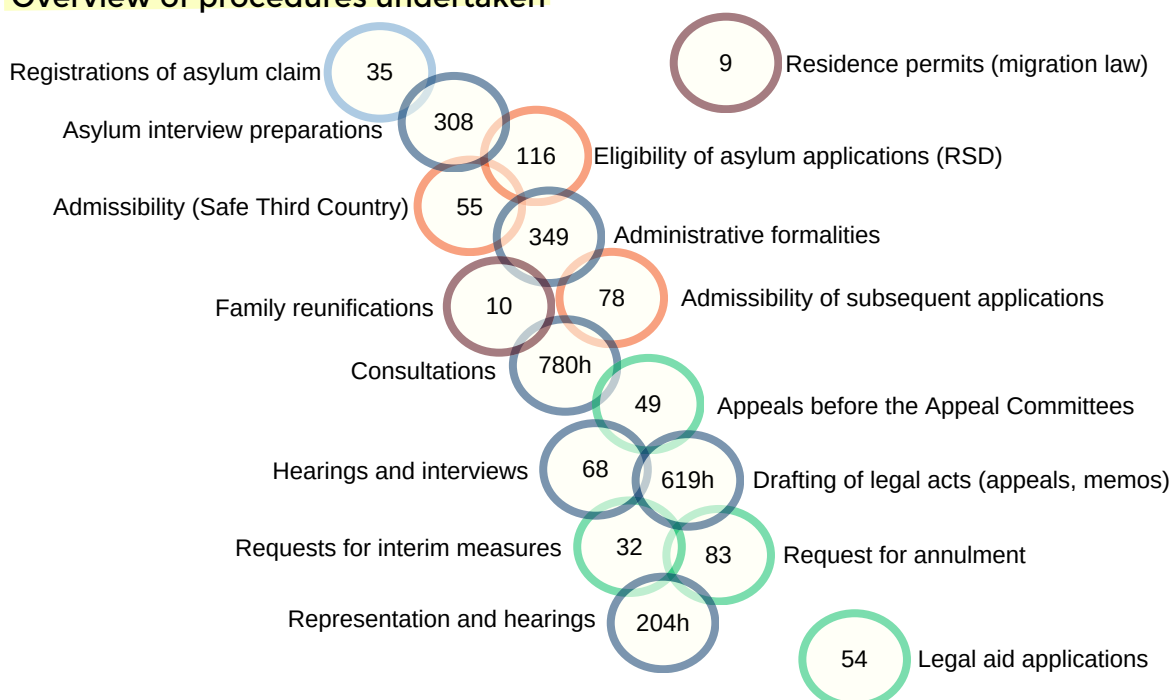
Overview of procedures undertaken

Registrations of asylum claim 35

9 Residence permits (migration law)

Asylum interview preparations 308

116 Eligibility of asylum applications (RSD)

Admissibility (Safe Third Country) 55

349 Administrative formalities

Family reunifications 10

78 Admissibility of subsequent applications

Consultations 780h

49 Appeals before the Appeal Committees

Hearings and interviews 68

619h Drafting of legal acts (appeals, memos)

Requests for interim measures 32

83 Request for annulment

Representation and hearings 204h

54 Legal aid applications